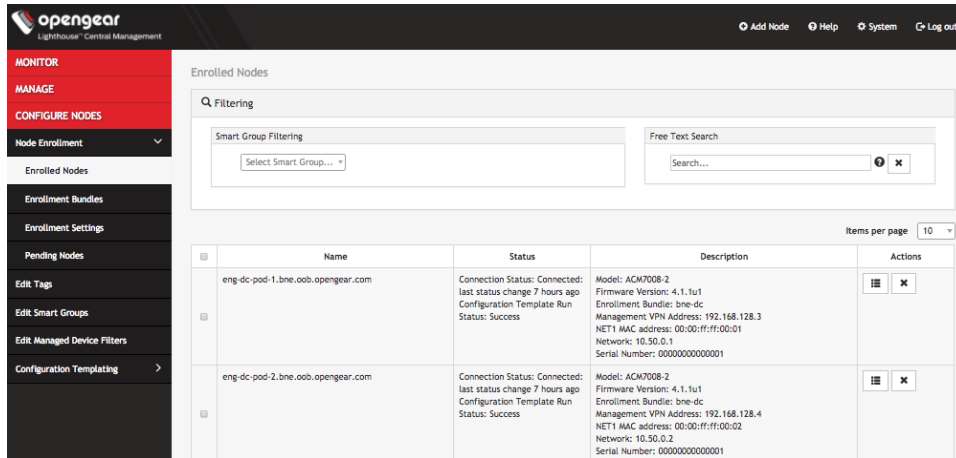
opengear
Lighthouse™ Central Management

Add Node Help System Log out

MONITOR
MANAGE
CONFIGURE NODES
Node Enrollment
Enrolled Nodes
Enrollment Bundles
Enrollment Settings
Pending Nodes
Edit Tags
Edit Smart Groups
Edit Managed Device Filters
Configuration Templating

Enrolled Nodes

Filtering

Smart Group Filtering
Select Smart Group...

Free Text Search
Search...

Items per page 10

| | Name | Status | Description | Actions |
|---|---|---|---|---|
| | eng-dc-pod-1.bne.oob.opengear.com | Connection Status: Connected: last status change 7 hours ago Configuration Template Run Status: Success | Model: ACM7008-2 Firmware Version: 4.1.1u1 Enrollment Bundle: bne-dc Management VPN Address: 192.168.128.3 NET1 MAC address: 00:00:ff:ff:00:01 Network: 10.50.0.1 Serial Number: 00000000000001 | |
| | eng-dc-pod-2.bne.oob.opengear.com | Connection Status: Connected: last status change 7 hours ago Configuration Template Run Status: Success | Model: ACM7008-2 Firmware Version: 4.1.1u1 Enrollment Bundle: bne-dc Management VPN Address: 192.168.128.4 NET1 MAC address: 00:00:ff:ff:00:02 Network: 10.50.0.2 Serial Number: 00000000000001 | |